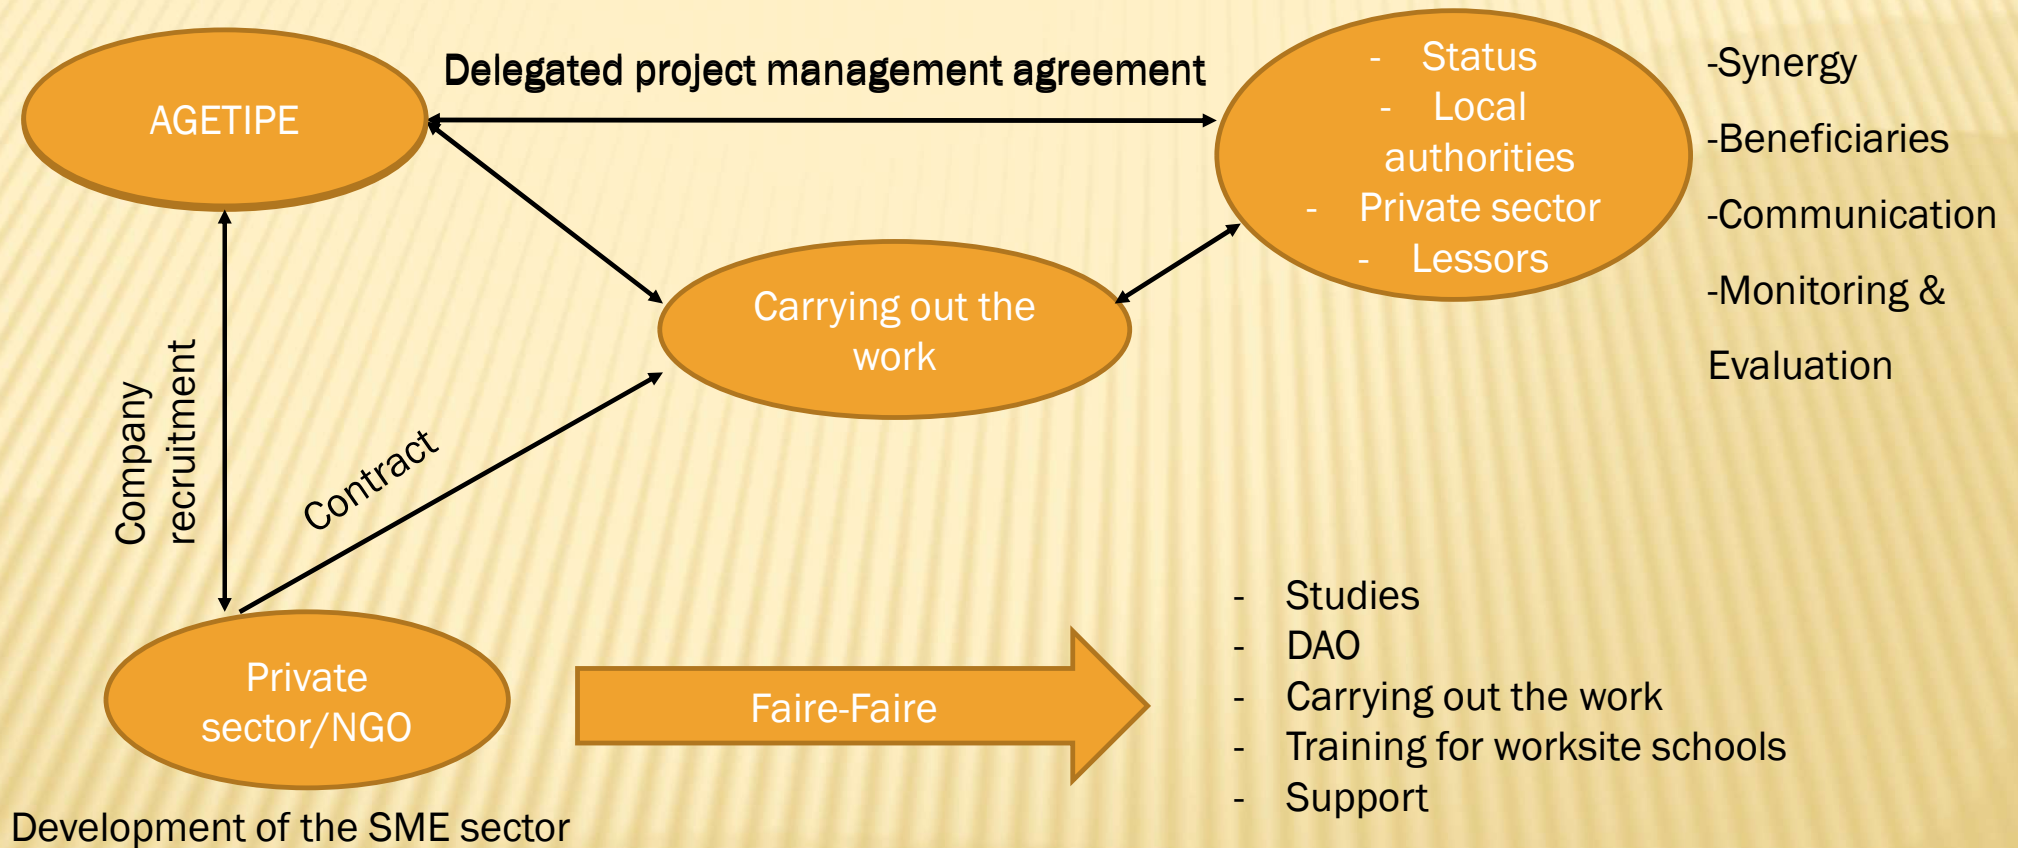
AGETIPE

Delegated project management agreement

- Status
- Local authorities
- Private sector
- Lessors

-Synergy
-Beneficiaries
-Communication
-Monitoring & Evaluation

Carrying out the work

Company recruitment

Contract

Private sector/NGO

Faire-Faire

- Studies
- DAO
- Carrying out the work
- Training for worksite schools
- Support

Development of the SME sector